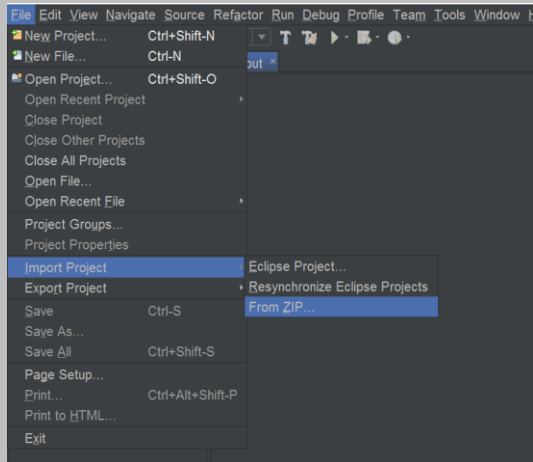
File Edit View Navigate Source Refactor Run Debug Profile Team Tools Window H

New Project... Ctrl+Shift-N
New File... Ctrl-N
Open Project... Ctrl+Shift-O
Open Recent Project
Close Project
Close Other Projects
Close All Projects
Open File...
Open Recent File
Project Groups...
Project Properties
Import Project
Export Project
Save Ctrl-S
Save As...
Save All Ctrl+Shift-S
Page Setup...
Print... Ctrl+Alt+Shift-P
Print to HTML...
Exit

Eclipse Project...
Resynchronize Eclipse Projects
From ZIP...

out ×